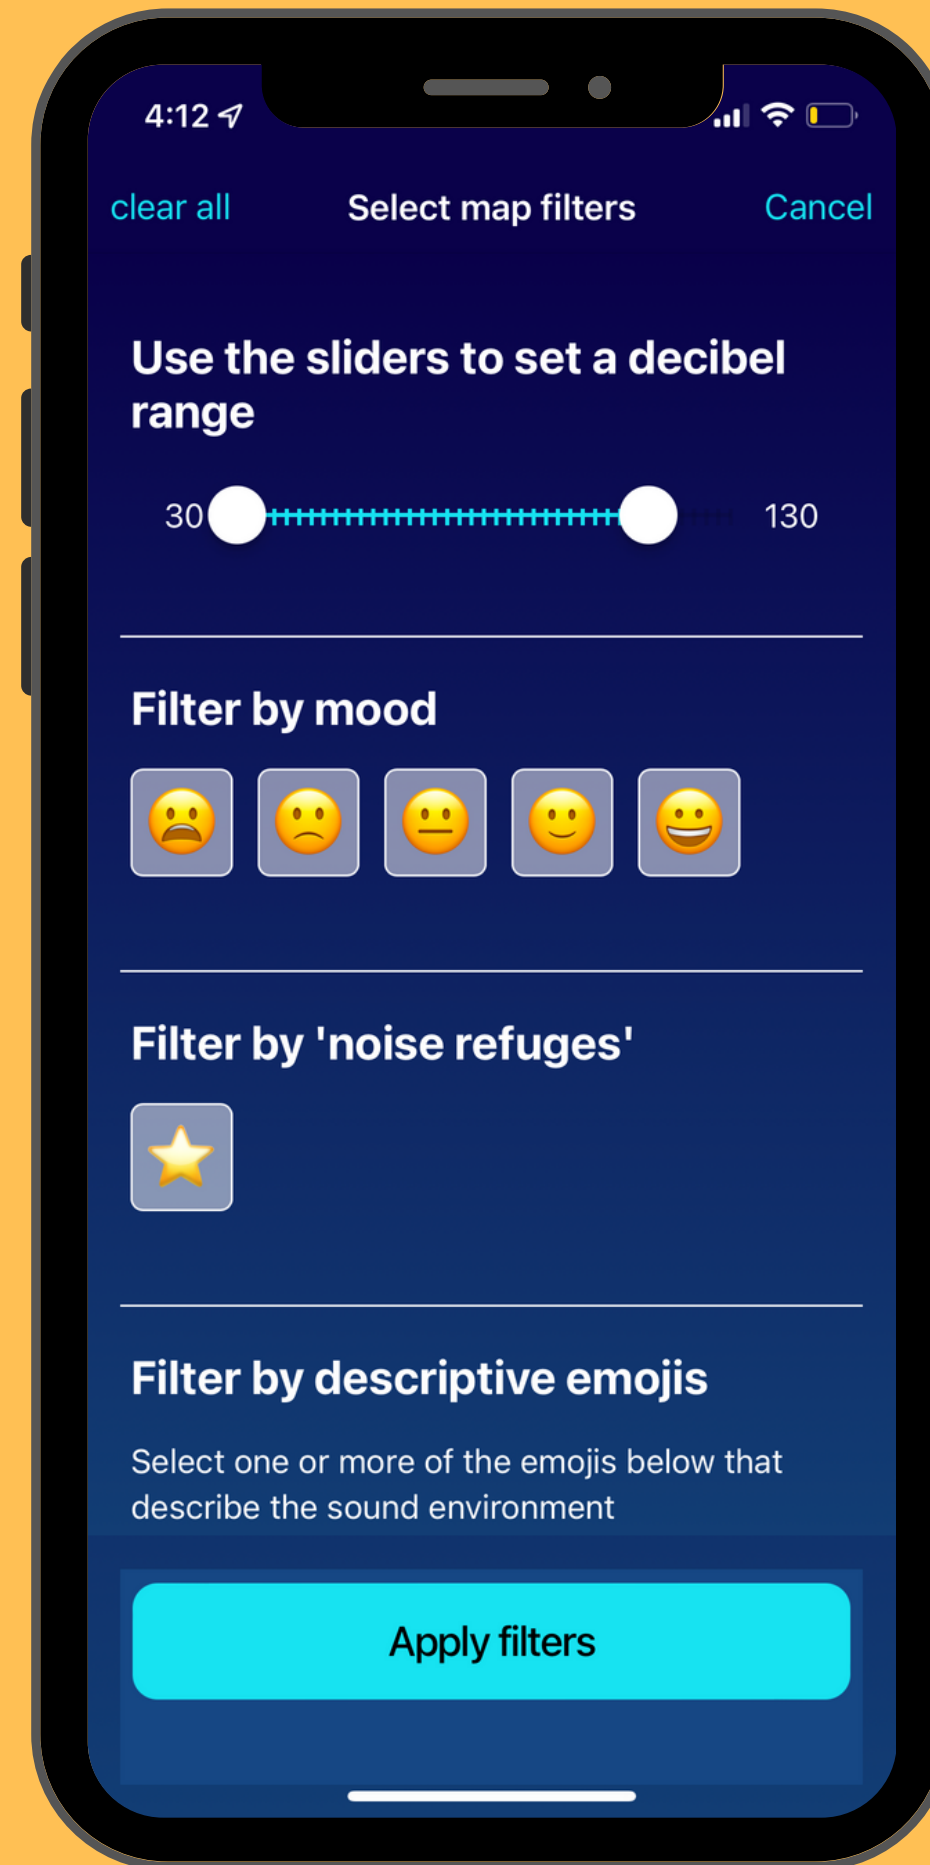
4:12

clear all
Select map filters
Cancel

Use the sliders to set a decibel range

30
130

Filter by mood

Filter by 'noise refuges'

Filter by descriptive emojis

Select one or more of the emojis below that describe the sound environment

Apply filters